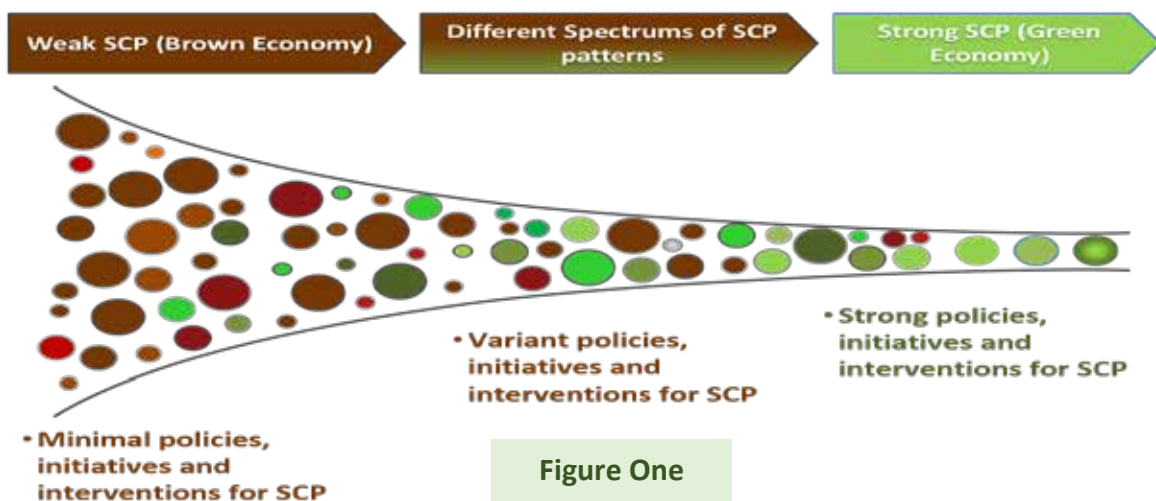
Weak SCP (Brown Economy)

Different Spectrums of SCP patterns

Strong SCP (Green Economy)

• Variant policies, initiatives and interventions for SCP

• Strong policies, initiatives and interventions for SCP

• Minimal policies, initiatives and interventions for SCP

Figure One